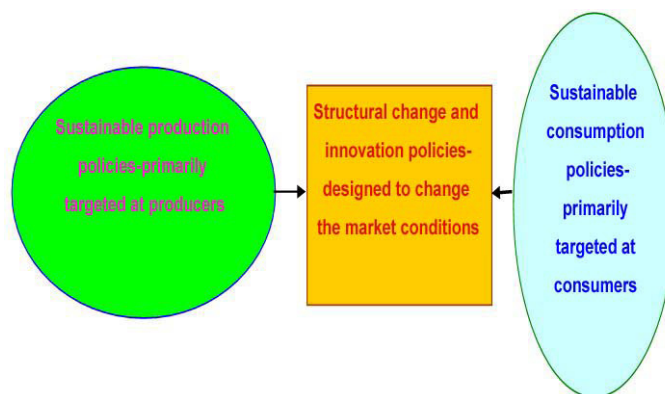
Sustainable production policies-primarily targeted at producers

Structural change and innovation policies-designed to change the market conditions

Sustainable consumption policies-primarily targeted at consumers